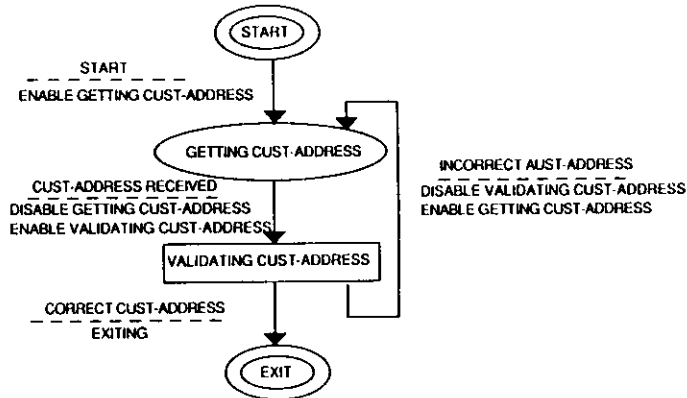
START

START
ENABLE GETTING CUST-ADDRESS

GETTING CUST-ADDRESS

INCORRECT AUST-ADDRESS
DISABLE VALIDATING CUST-ADDRESS
ENABLE GETTING CUST-ADDRESS

CUST-ADDRESS RECEIVED
DISABLE GETTING CUST-ADDRESS
ENABLE VALIDATING CUST-ADDRESS

VALIDATING CUST-ADDRESS

CORRECT CUST-ADDRESS
EXITING

EXIT